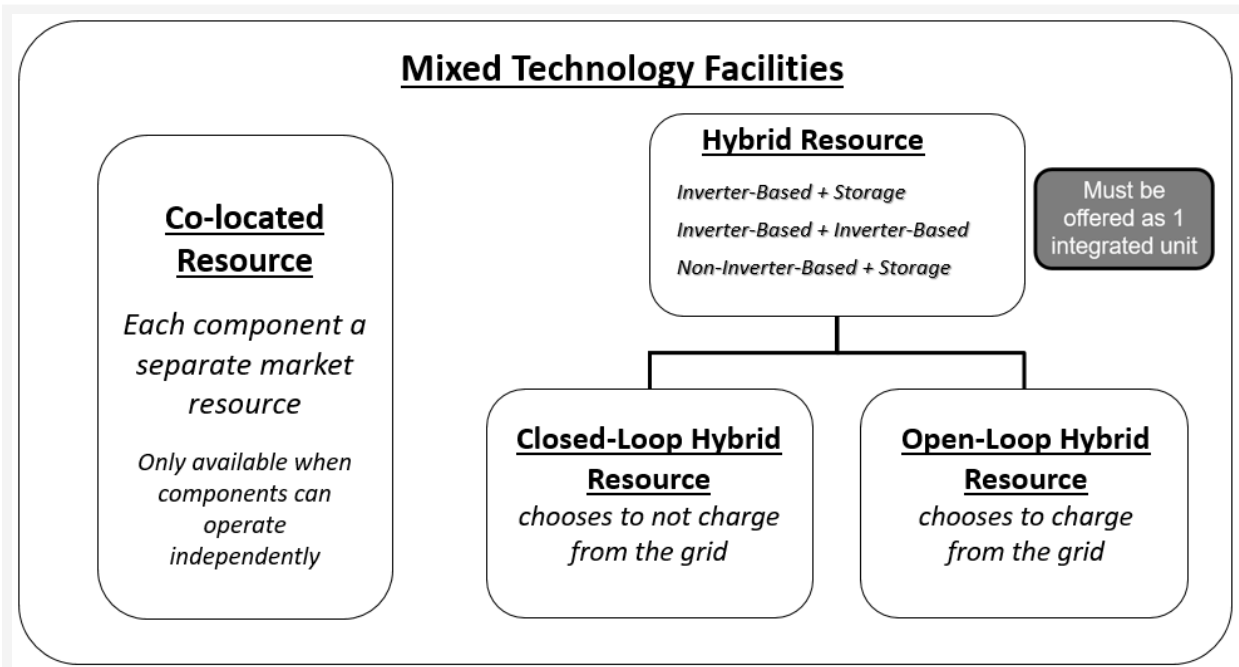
Mixed Technology Facilities

Co-located Resource

Each component a separate market resource

Only available when components can operate independently

Hybrid Resource

Inverter-Based + Storage

Inverter-Based + Inverter-Based

Non-Inverter-Based + Storage

Must be offered as 1 integrated unit

Closed-Loop Hybrid Resource
chooses to not charge from the grid

Open-Loop Hybrid Resource
chooses to charge from the grid